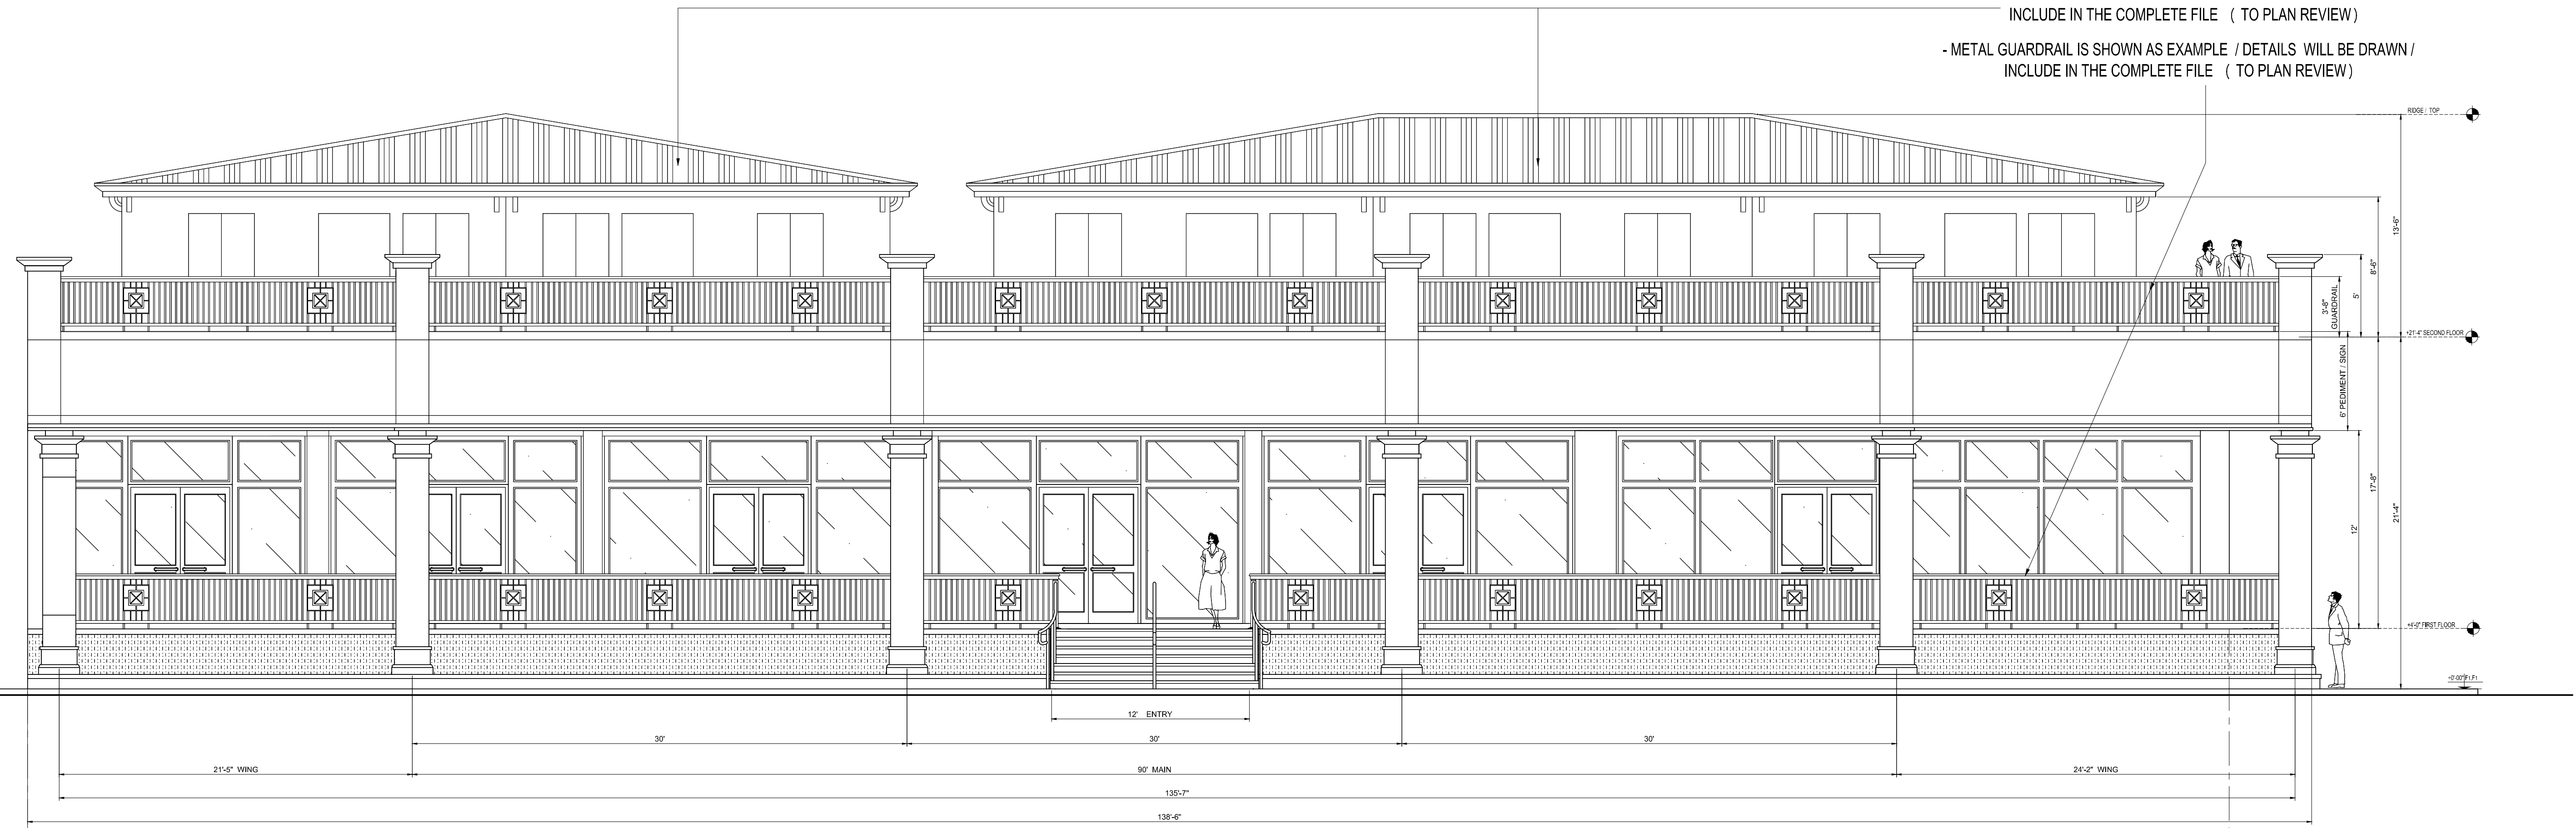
INCLUDE IN THE COMPLETE FILE ( TO PLAN REVIEW)

- METAL GUARDRAIL IS SHOWN AS EXAMPLE / DETAILS WILL BE DRAWN / INCLUDE IN THE COMPLETE FILE ( TO PLAN REVIEW)

RIDGE / TOP

+21'-4" SECOND FLOOR

+4'-0" FIRST FLOOR

+0'-00" F.I.

13'-6"

8'-6"

5'

3'-6" GUARDRAIL

6' PEDIMENT / SIGN

17'-8"

21'-4"

12'

12' ENTRY

30'

30'

30'

21'-5" WING

90' MAIN

24'-2" WING

135'-7"

138'-6"